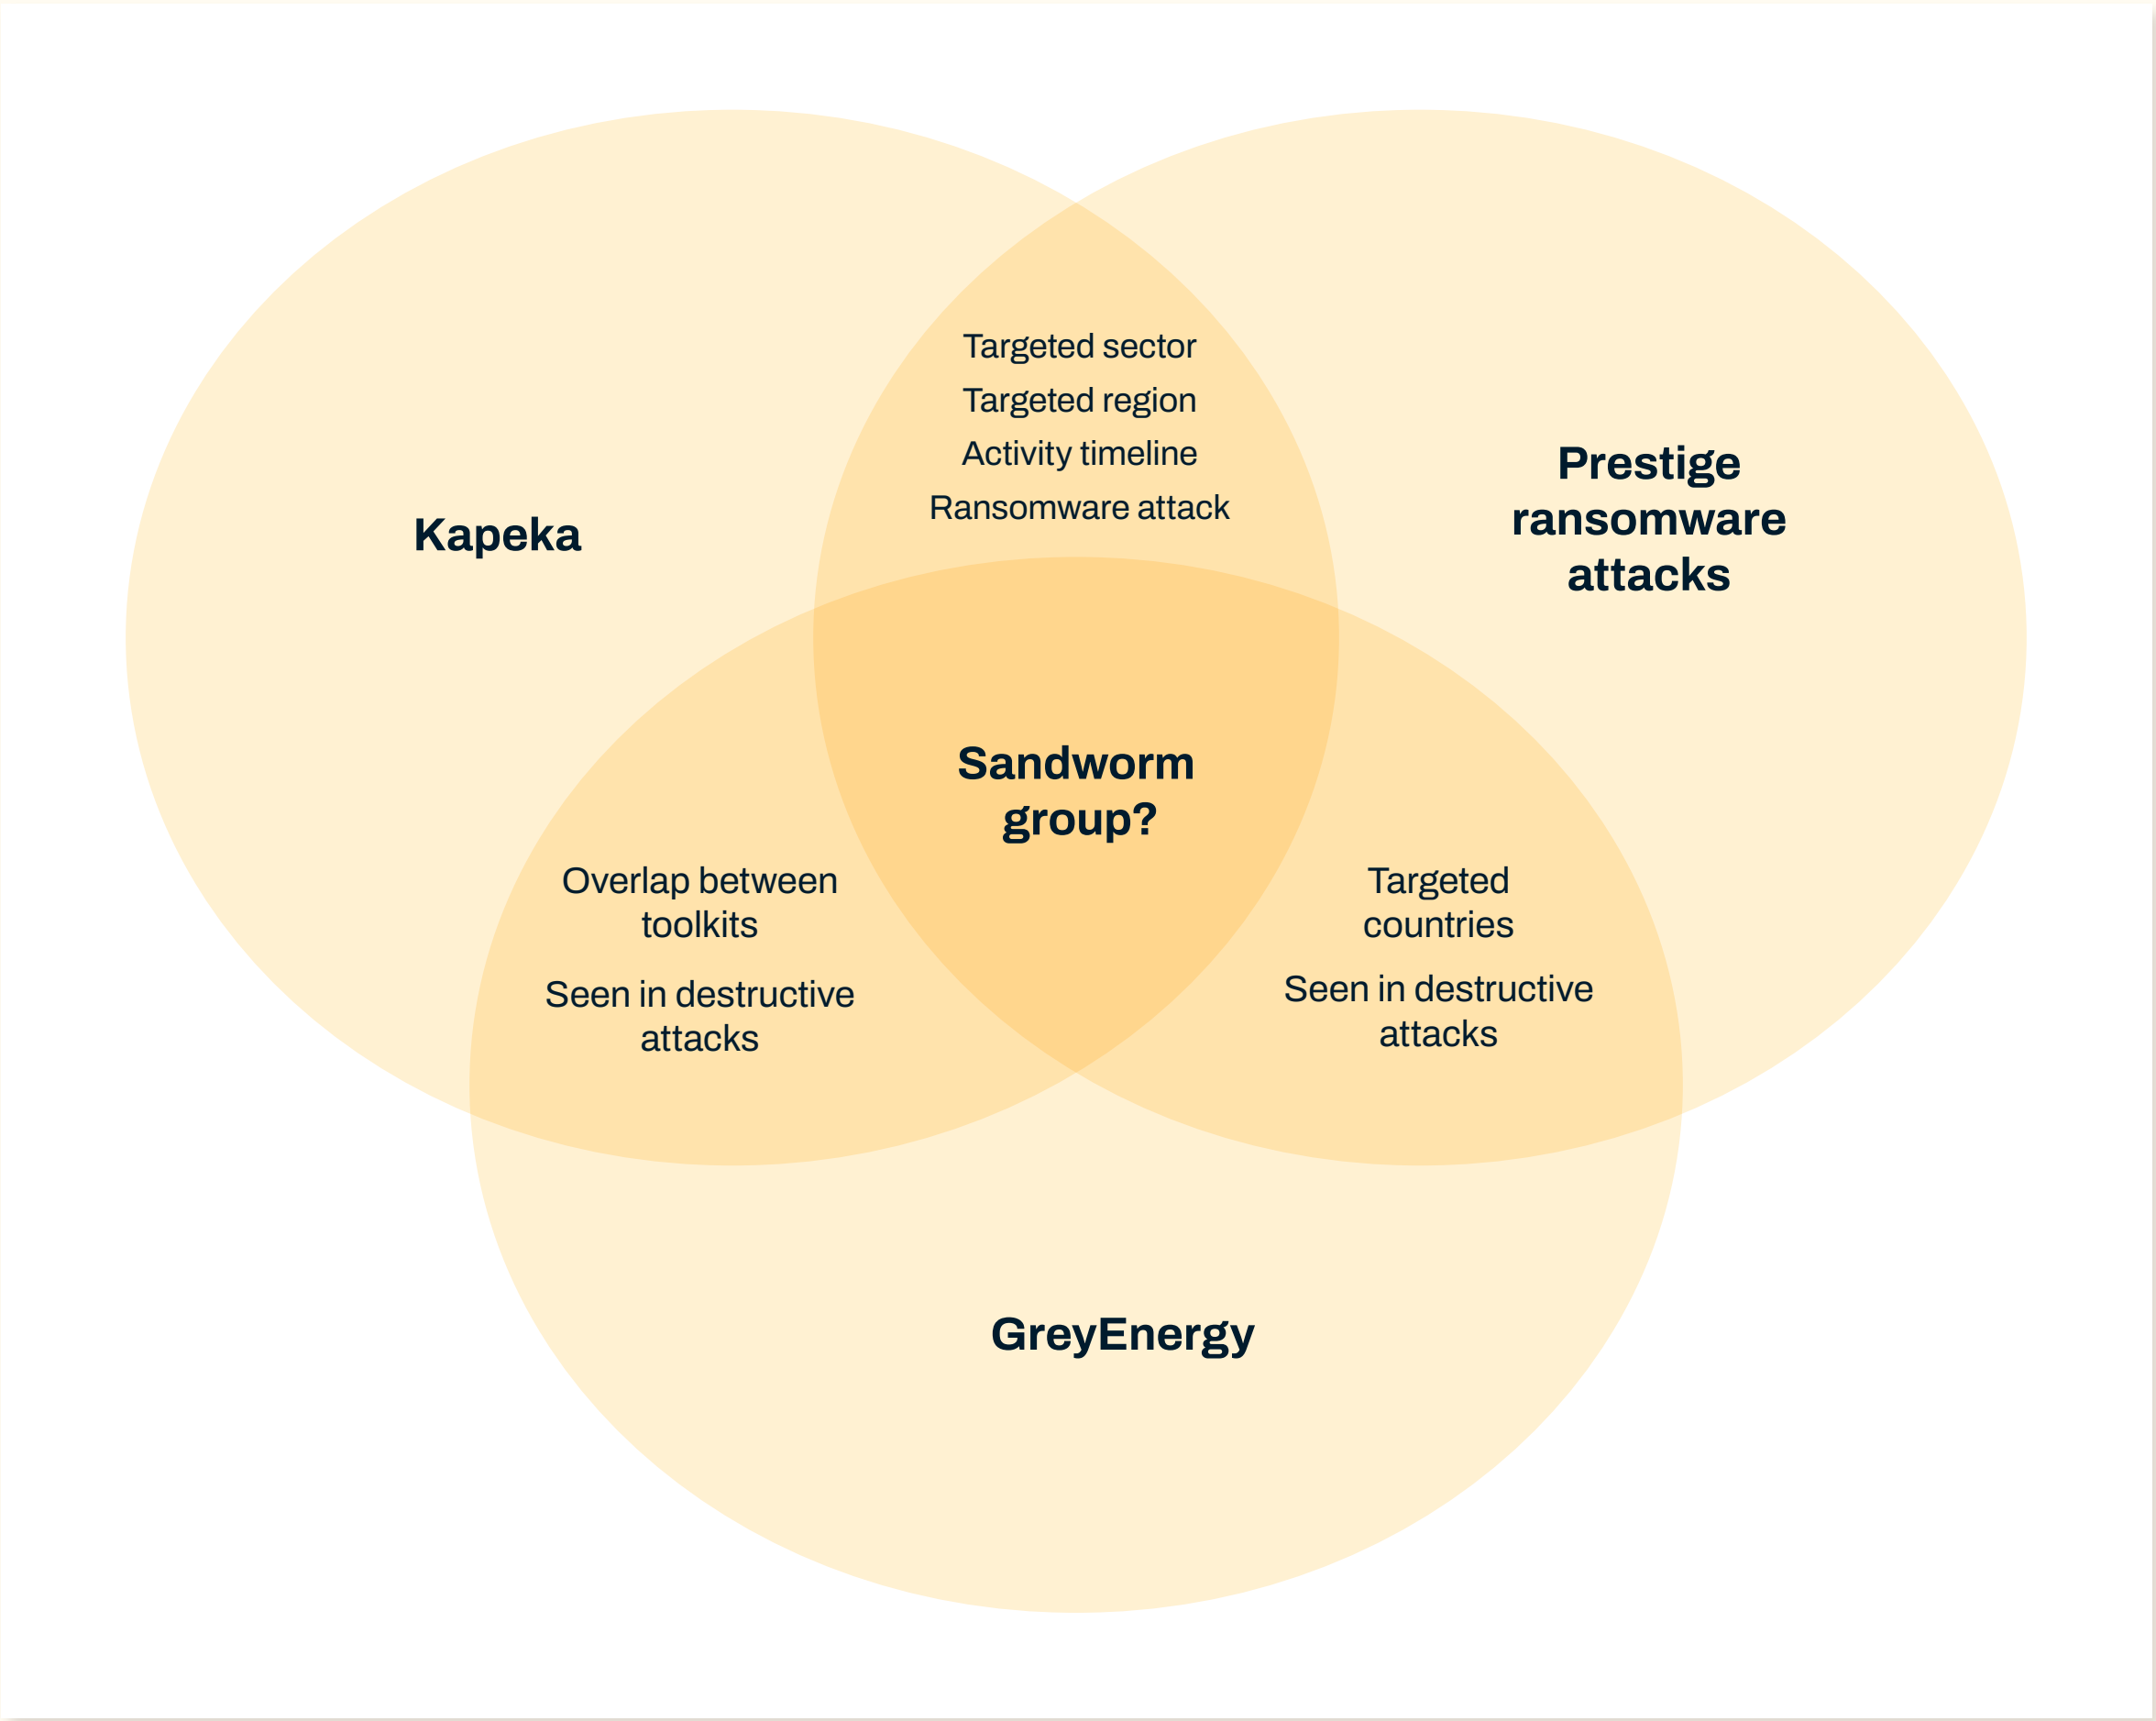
Targeted sector
Targeted region
Activity timeline
Ransomware attack

Kapeka

Prestige ransomware attacks

Sandworm group?

Overlap between toolkits

Seen in destructive attacks

Targeted countries

Seen in destructive attacks

GreyEnergy